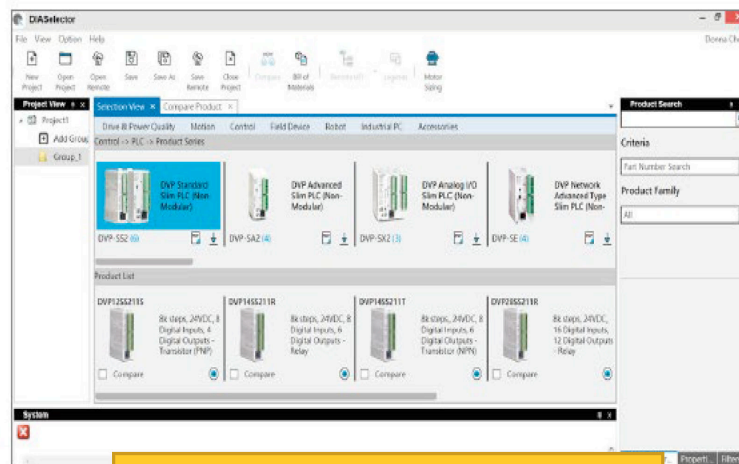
DIASelector

File View Option Help

New Project Open Project Open Remote Save Save As Save Remote Close Project Compare Bill of Materials Bomwork Engineer Motor Sizing

Dorena Che

Project View

Project1
Add Group
Group_1

Selection View × Compare Product ×

Drive & Power Quality Motion Control Field Device Robot Industrial PC Accessories

Control -> PLC -> Product Series

DVP Standard Slim PLC (Non-Modular)
DVP-SS2 (6)

DVP Advanced Slim PLC (Non-Modular)
DVP-SA2 (4)

DVP Analog I/O Slim PLC (Non-Modular)
DVP-SX2 (3)

DVP Network Advanced Type Slim PLC (Non-
DVP-SE (4)

Product List

DVP12SS211S
8k steps, 24VDC, 8 Digital Inputs, 4 Digital Outputs - Transistor (PNP)
Compare

DVP14SS211R
8k steps, 24VDC, 8 Digital Inputs, 6 Digital Outputs - Relay
Compare

DVP14SS211T
8k steps, 24VDC, 8 Digital Inputs, 6 Digital Outputs - Transistor (NPN)
Compare

DVP28SS211R
8k steps, 24VDC, 16 Digital Inputs, 12 Digital Outputs - Relay
Compare

Product Search

Criteria

Part Number Search

Product Family

All

System

Properti... Filter